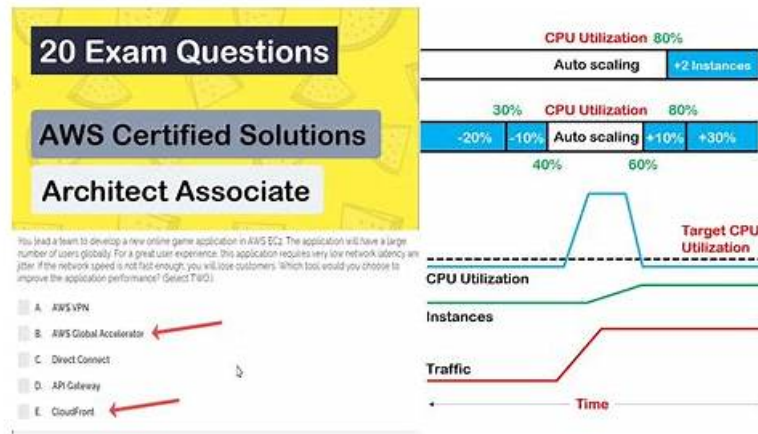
20 Exam Questions

AWS Certified Solutions

Architect Associate

You lead a team to develop a new online game application in AWS EC2. The application will have a large number of users globally. For a great user experience, this application requires very low network latency and jitter. If the network speed is not fast enough, you will lose customers. Which tool would you choose to improve the application performance? (Select TWO)

A. AWS VPN

B. AWS Global Accelerator

C. Direct Connect

D. API Gateway

E. CloudFront

CPU Utilization 80%

Auto scaling

+2 Instances

30%

CPU Utilization

80%

-20%

-10%

Auto scaling

+10%

+30%

40%

60%

Target CPU Utilization

CPU Utilization

Instances

Traffic

Time